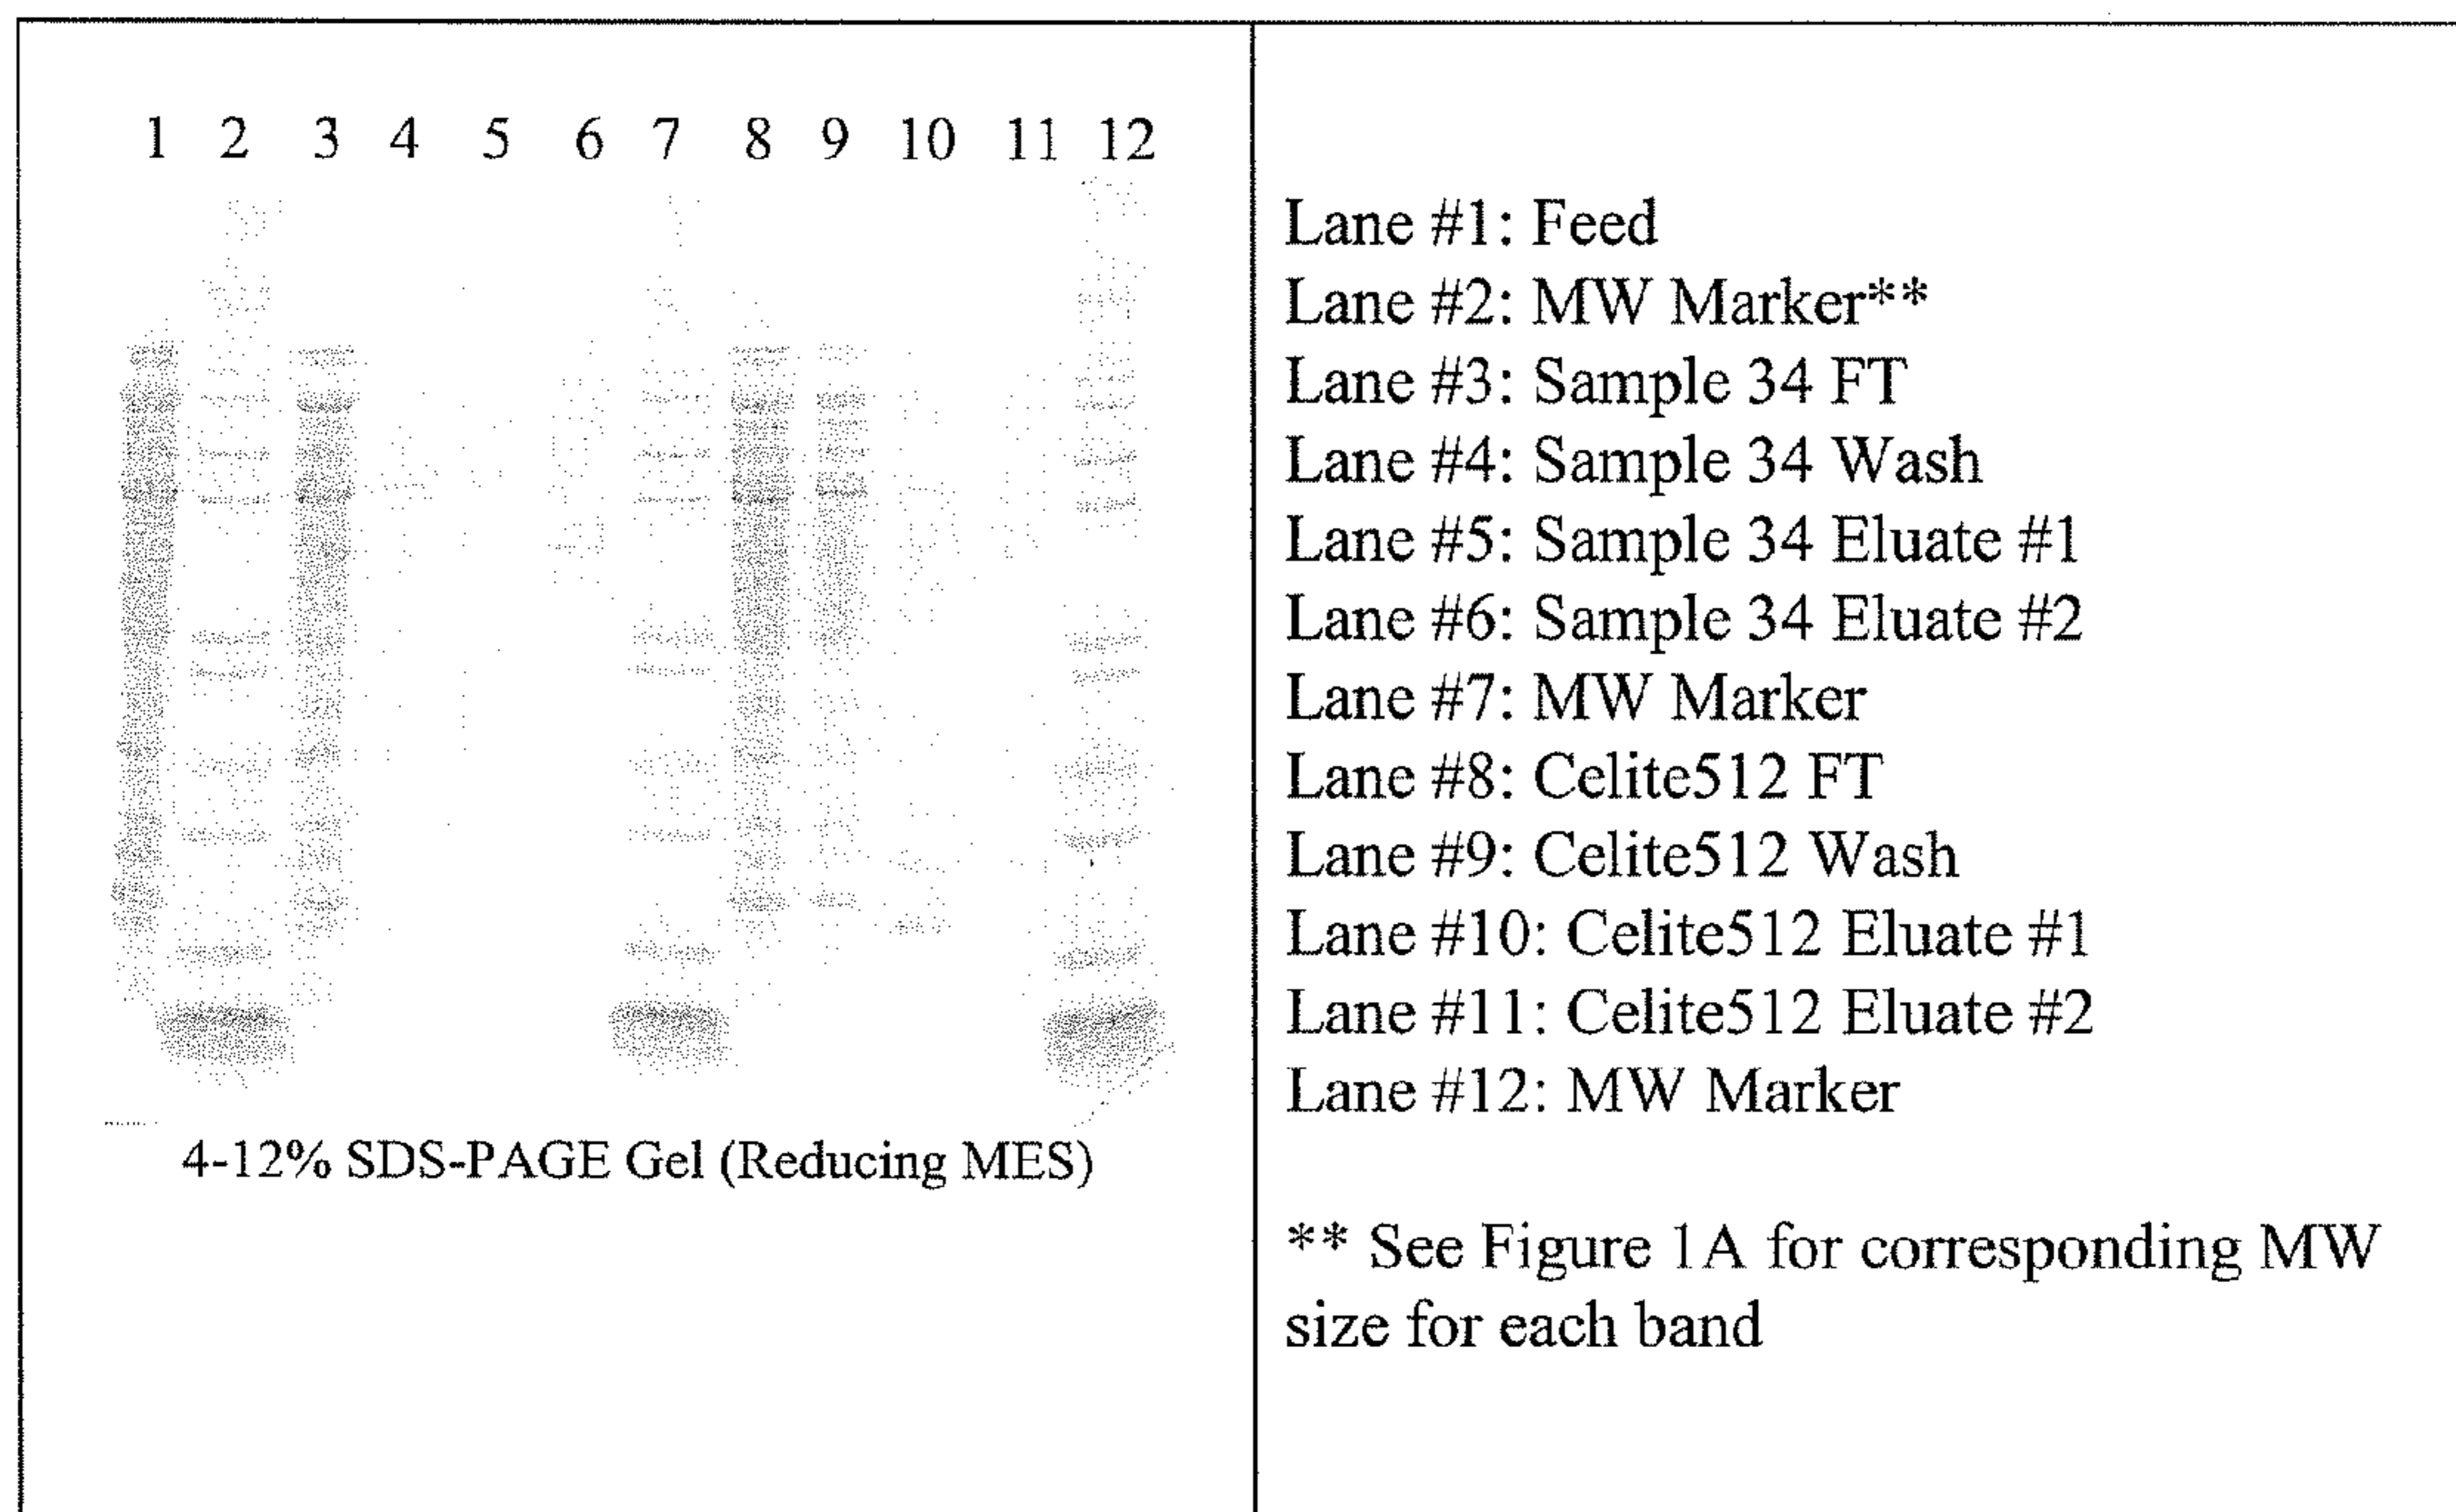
1 2 3 4 5 6 7 8 9 10 11 12

4-12% SDS-PAGE Gel (Reducing MES)

Lane #1: Feed
Lane #2: MW Marker**
Lane #3: Sample 34 FT
Lane #4: Sample 34 Wash
Lane #5: Sample 34 Eluate #1
Lane #6: Sample 34 Eluate #2
Lane #7: MW Marker
Lane #8: Celite512 FT
Lane #9: Celite512 Wash
Lane #10: Celite512 Eluate #1
Lane #11: Celite512 Eluate #2
Lane #12: MW Marker

** See Figure 1A for corresponding MW size for each band